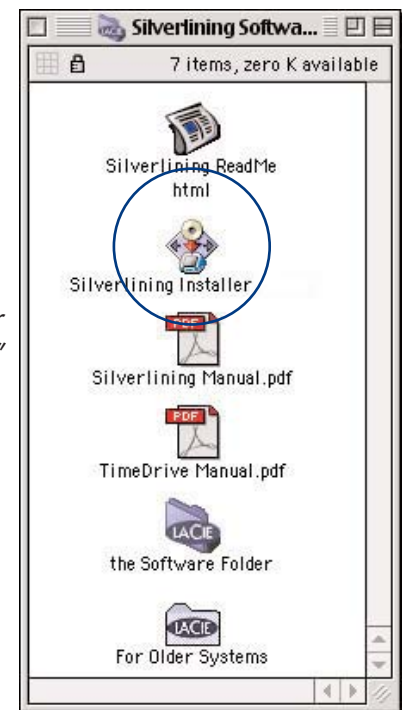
Silverlining Softwa...

7 items, zero K available

Silverlining ReadMe html

Silverlining Installer

PDF

Silverlining Manual.pdf

PDF

TimeDrive Manual.pdf

LACIE

the Software Folder

LACIE

For Older Systems